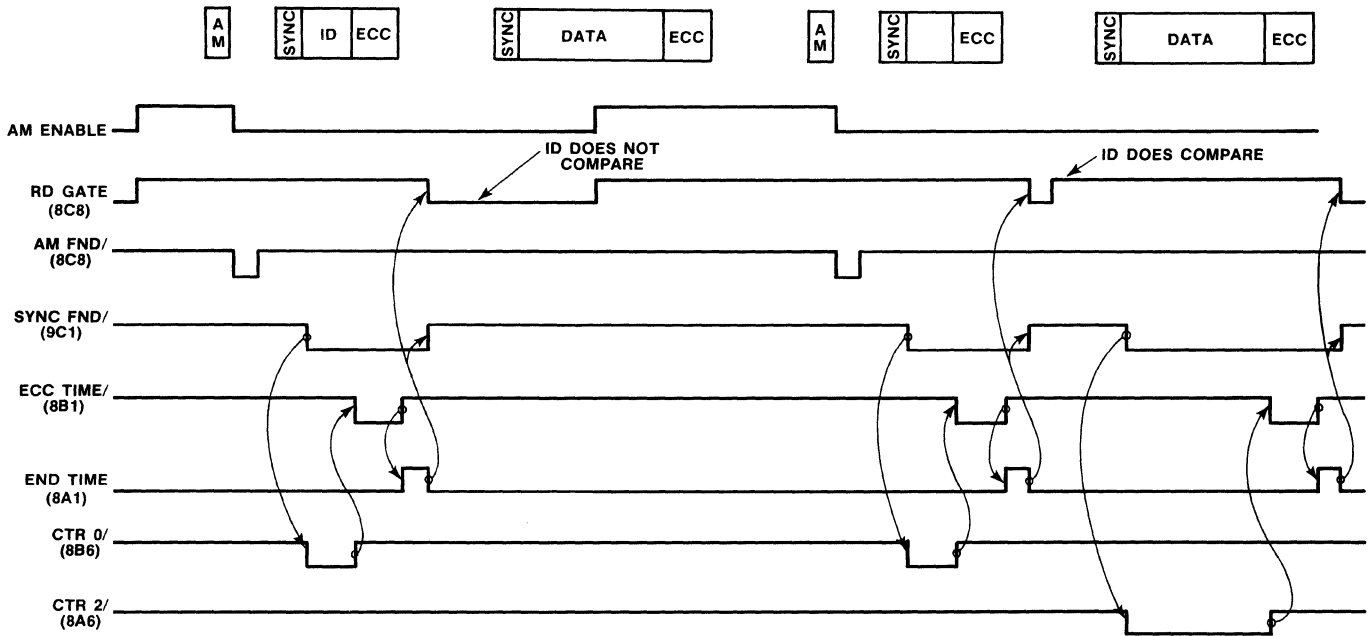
AM SYNC ID ECC SYNC DATA ECC AM SYNC ECC SYNC DATA ECC

AM ENABLE

ID DOES NOT COMPARE

ID DOES COMPARE

RD GATE (8C8)

AM FND/ (8C8)

SYNC FND/ (9C1)

ECC TIME/ (8B1)

END TIME (8A1)

CTR 0/ (8B6)

CTR 2/ (8A6)